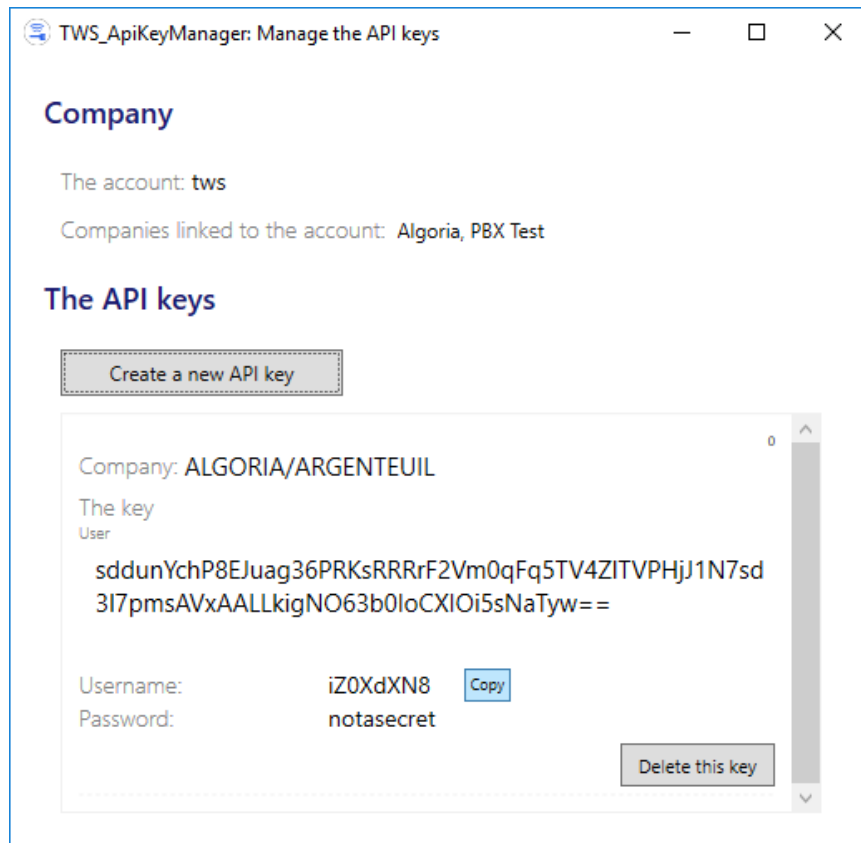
TWS_ApiKeyManager: Manage the API keys

Company

The account: tws

Companies linked to the account: Algoria, PBX Test

The API keys

Create a new API key

0

Company: ALGORIA/ARGENTEUIL

The key
User

sddunYchP8EJuag36PRKsRRRrF2Vm0qFq5TV4ZITVPHjJ1N7sd3I7pmsAVxAALLkigNO63b0IoCXIOi5sNaTyw==

Username: iZ0XdXN8 Copy
Password: notasecret

Delete this key